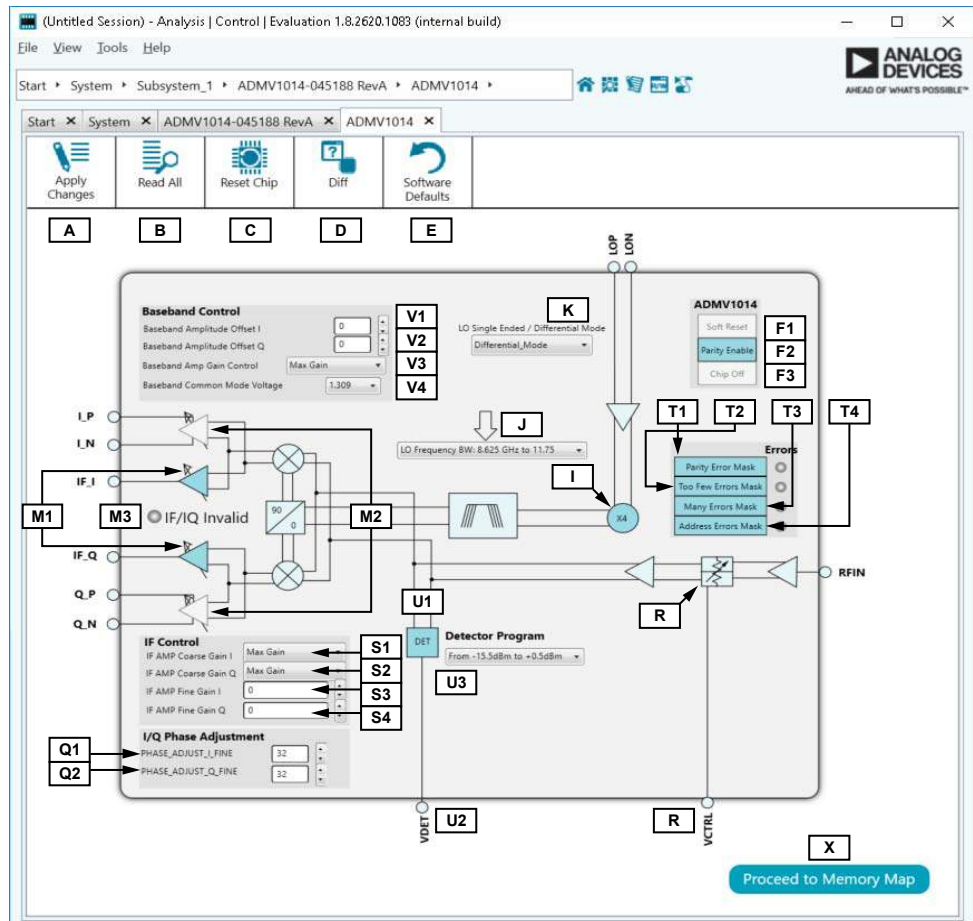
(Untitled Session) - Analysis | Control | Evaluation 1.8.2620.1083 (internal build)

File View Tools Help

Start ▸ System ▸ Subsystem_1 ▸ ADMV1014-045188 RevA ▸ ADMV1014 ▸

ANALOG DEVICES
AHEAD OF WHAT'S POSSIBLE™

Start ✕ System ✕ ADMV1014-045188 RevA ✕ ADMV1014 ✕

Apply Changes
Read All
Reset Chip
Diff
Software Defaults

A B C D E

LOP LON

Baseband Control
Baseband Amplitude Offset I 0
Baseband Amplitude Offset Q 0
Baseband Amp Gain Control Max Gain
Baseband Common Mode Voltage 1.309

V1 V2 V3 V4

K
LO Single Ended / Differential Mode
Differential_Mode

ADMV1014
Soft Reset F1
Parity Enable F2
Chip Off F3

J
LO Frequency BW: 8.625 GHz to 11.75

T1 T2 T3 T4

Errors
Parity Error Mask
Too Few Errors Mask
Many Errors Mask
Address Errors Mask

I_P
I_N
IF_I
M1 M3 IF/IQ Invalid
90
0
M2
I
X4
IF_Q
Q_P
Q_N
RFIN
U1
R

DET
Detector Program
From -15.5dBm to +0.5dBm
U3

IF Control
IF AMP Coarse Gain I Max Gain S1
IF AMP Coarse Gain Q Max Gain S2
IF AMP Fine Gain I 0 S3
IF AMP Fine Gain Q 0 S4

I/Q Phase Adjustment
Q1 PHASE_ADJUST_I_FINE 32
Q2 PHASE_ADJUST_Q_FINE 32

VDET U2
R VCTRL

X
Proceed to Memory Map